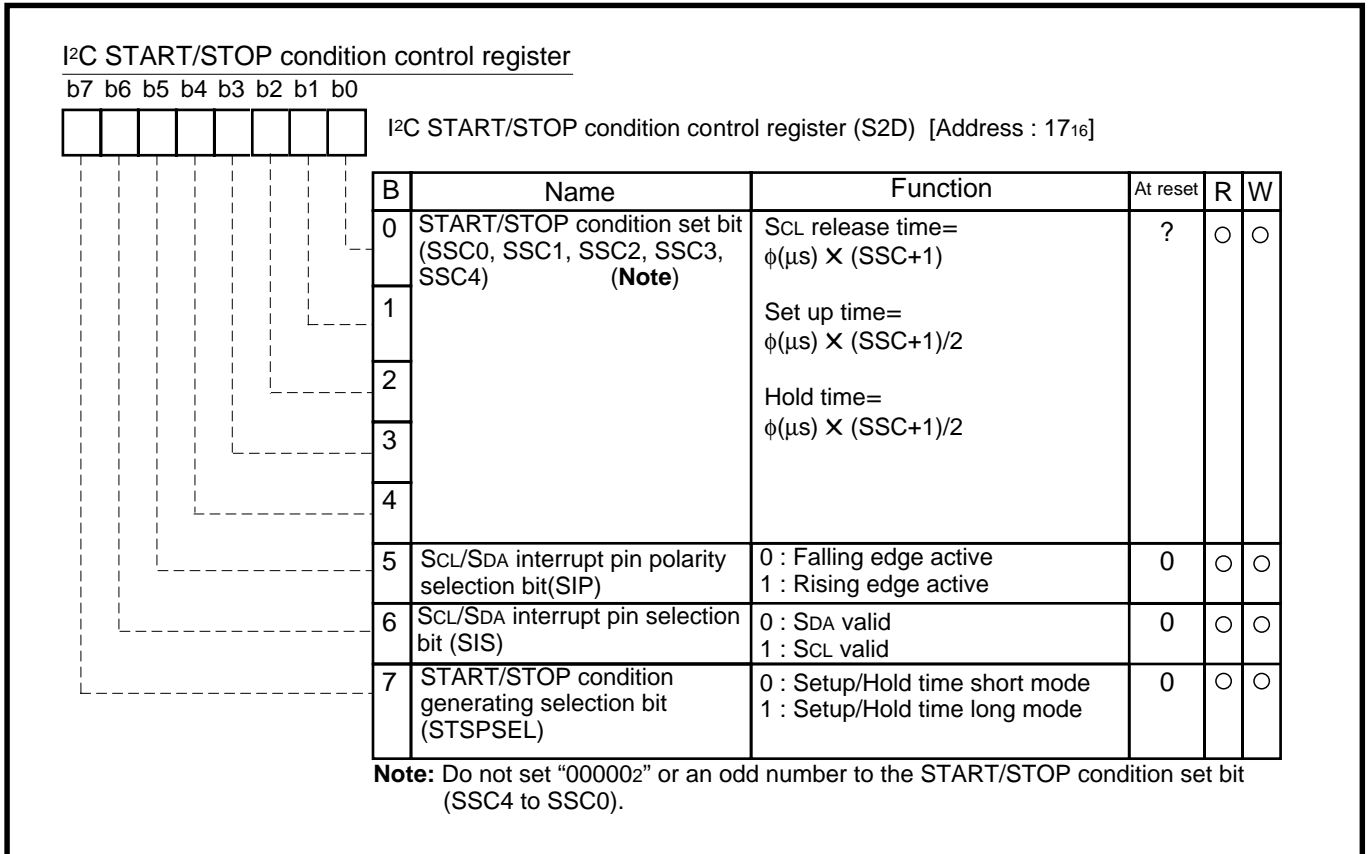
I$^2$C START/STOP condition control register

b7 b6 b5 b4 b3 b2 b1 b0

I$^2$C START/STOP condition control register (S2D) [Address : $17_{16}$]

| B | Name | Function | At reset | R | W |
|---|---|---|---|---|---|
| 0 | START/STOP condition set bit (SSC0, SSC1, SSC2, SSC3, SSC4) (Note) | SCL release time= $\phi(\mu s) \times (SSC+1)$ Set up time= $\phi(\mu s) \times (SSC+1)/2$ Hold time= $\phi(\mu s) \times (SSC+1)/2$ | ? | ○ | ○ |
| 1 | | | | | |
| 2 | | | | | |
| 3 | | | | | |
| 4 | | | | | |
| 5 | SCL/SDA interrupt pin polarity selection bit(SIP) | 0 : Falling edge active 1 : Rising edge active | 0 | ○ | ○ |
| 6 | SCL/SDA interrupt pin selection bit (SIS) | 0 : SDA valid 1 : SCL valid | 0 | ○ | ○ |
| 7 | START/STOP condition generating selection bit (STSPSEL) | 0 : Setup/Hold time short mode 1 : Setup/Hold time long mode | 0 | ○ | ○ |

Note: Do not set "$00000_2$" or an odd number to the START/STOP condition set bit (SSC4 to SSC0).